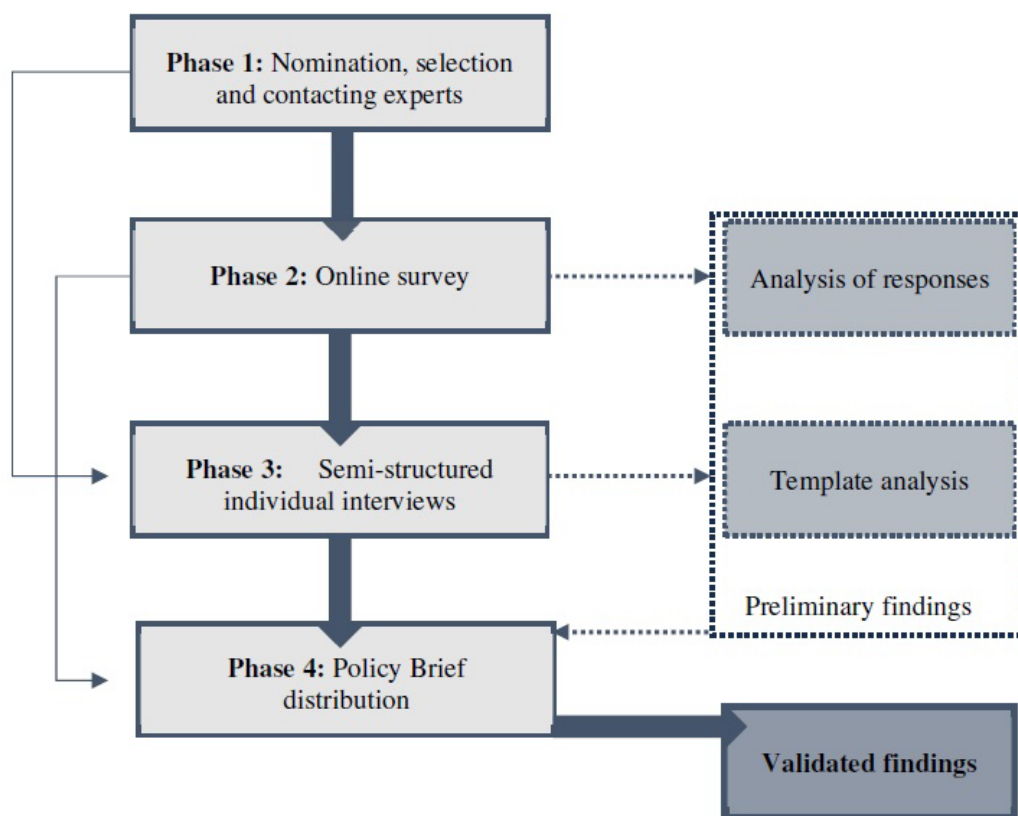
**Phase 1:** Nomination, selection and contacting experts

**Phase 2:** Online survey

Analysis of responses

**Phase 3:** Semi-structured individual interviews

Template analysis

Preliminary findings

**Phase 4:** Policy Brief distribution

**Validated findings**